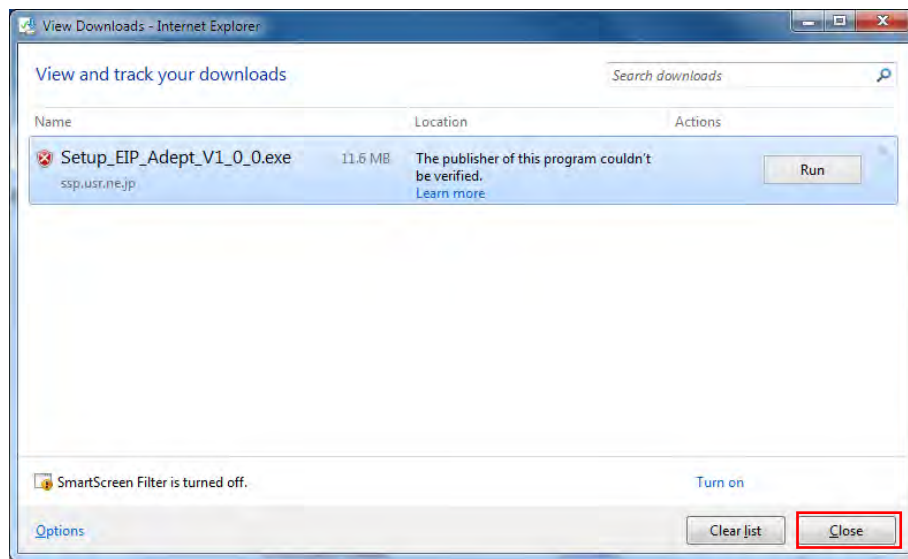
View Downloads - Internet Explorer

View and track your downloads

Search downloads

Name

Location

Actions

Setup_EIP_Adept_V1_0_0.exe

11.6 MB

ssp.usr.ne.jp

The publisher of this program couldn't be verified.

Learn more

Run

SmartScreen Filter is turned off.

Turn on

Options

Clear list

Close